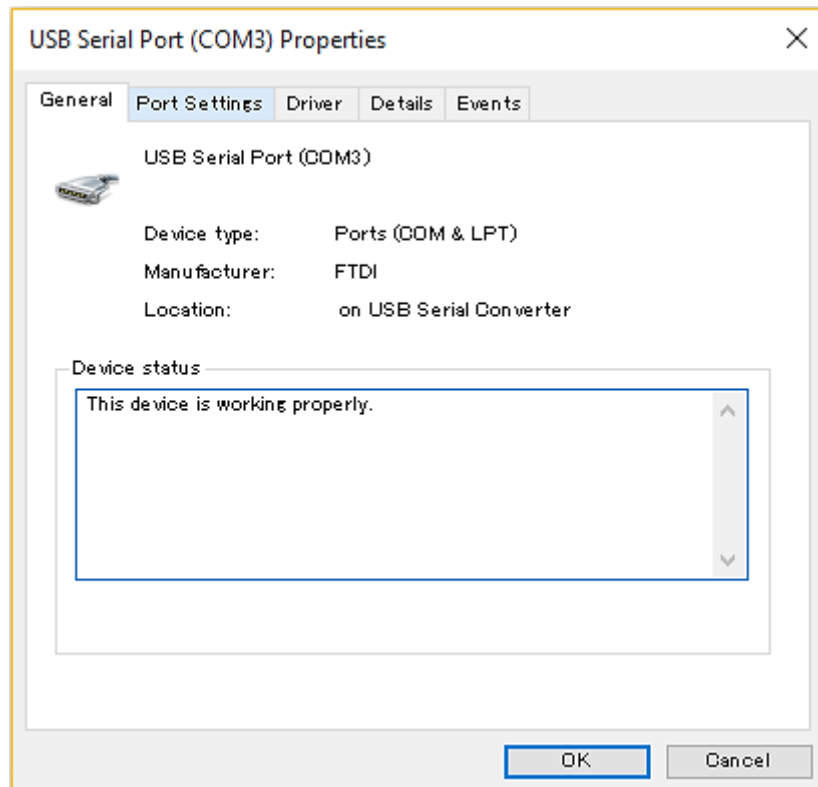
USB Serial Port (COM3) Properties

×

General | Port Settings | Driver | Details | Events

USB Serial Port (COM3)

Device type: Ports (COM & LPT)

Manufacturer: FTDI

Location: on USB Serial Converter

Device status

This device is working properly.

OK

Cancel